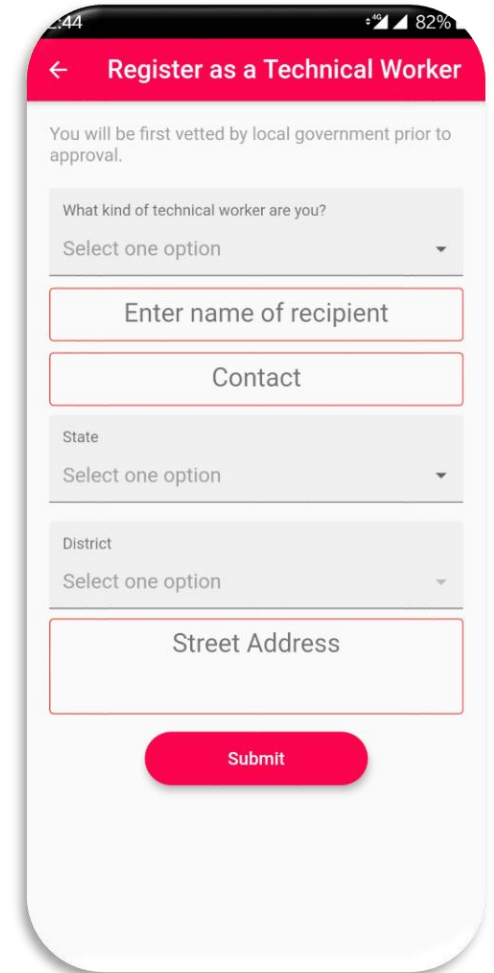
:44

4G 82%

←

Register as a Technical Worker

You will be first vetted by local government prior to approval.

What kind of technical worker are you?

Select one option

Enter name of recipient

Contact

State

Select one option

District

Select one option

Street Address

Submit